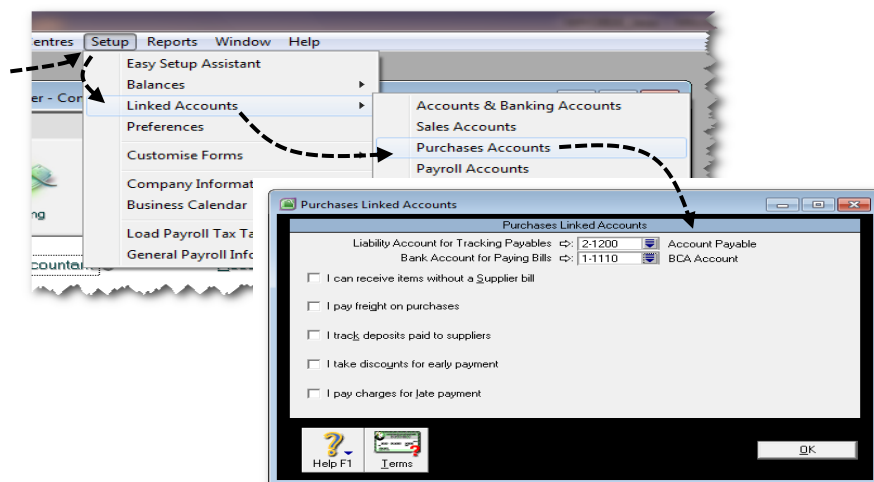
entres Setup Reports Window Help

Easy Setup Assistant
Balances
Linked Accounts
Preferences
Customise Forms
Company Informat
Business Calendar
Load Payroll Tax Ta
General Payroll Info

er - Con

ng

ccounta

Accounts & Banking Accounts
Sales Accounts
Purchases Accounts
Payroll Accounts

Purchases Linked Accounts

Purchases Linked Accounts

Liability Account for Tracking Payables ⇨: 2-1200 Account Payable
Bank Account for Paying Bills ⇨: 1-1110 BCA Account

I can receive items without a Supplier bill

I pay freight on purchases

I track deposits paid to suppliers

I take discounts for early payment

I pay charges for late payment

Help F1

Terms

OK